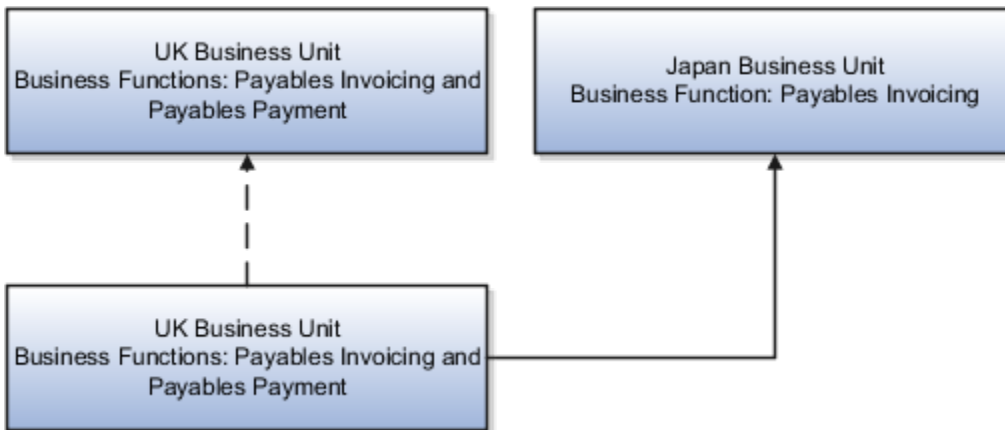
UK Business Unit
Business Functions: Payables Invoicing and Payables Payment

Japan Business Unit
Business Function: Payables Invoicing

UK Business Unit
Business Functions: Payables Invoicing and Payables Payment